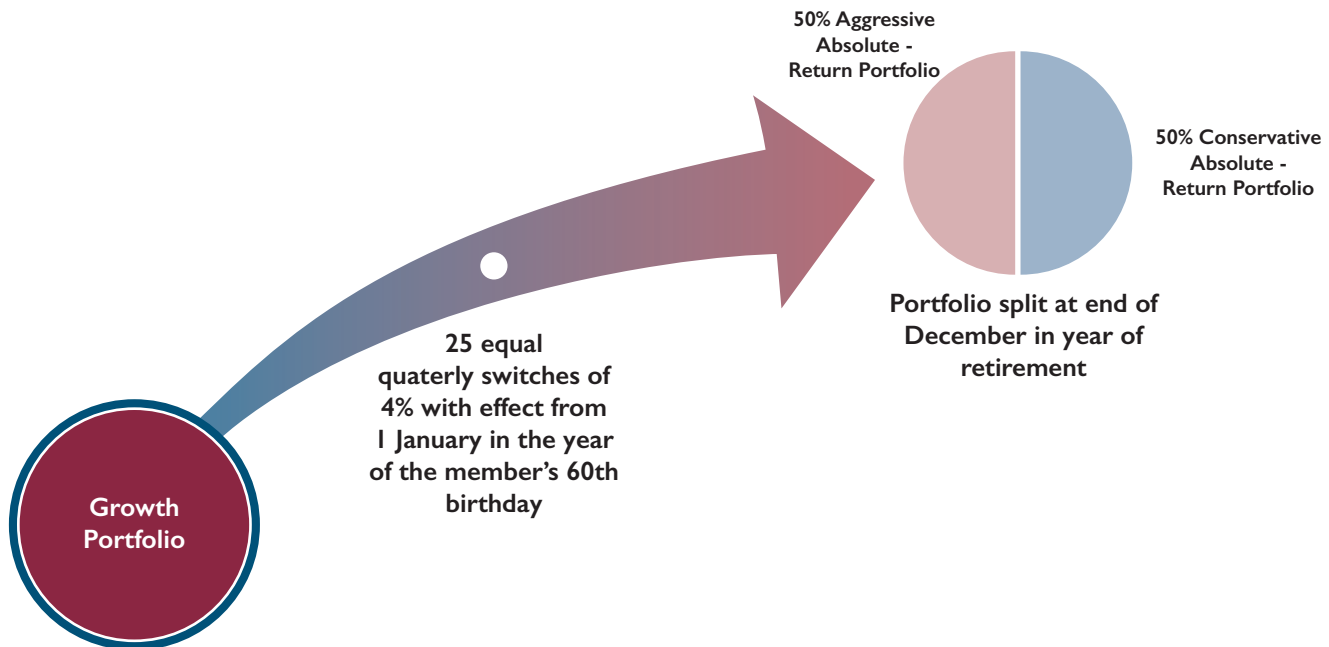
50% Aggressive Absolute - Return Portfolio

50% Conservative Absolute - Return Portfolio

Portfolio split at end of December in year of retirement

25 equal quaterly switches of 4% with effect from 1 January in the year of the member's 60th birthday

Growth Portfolio